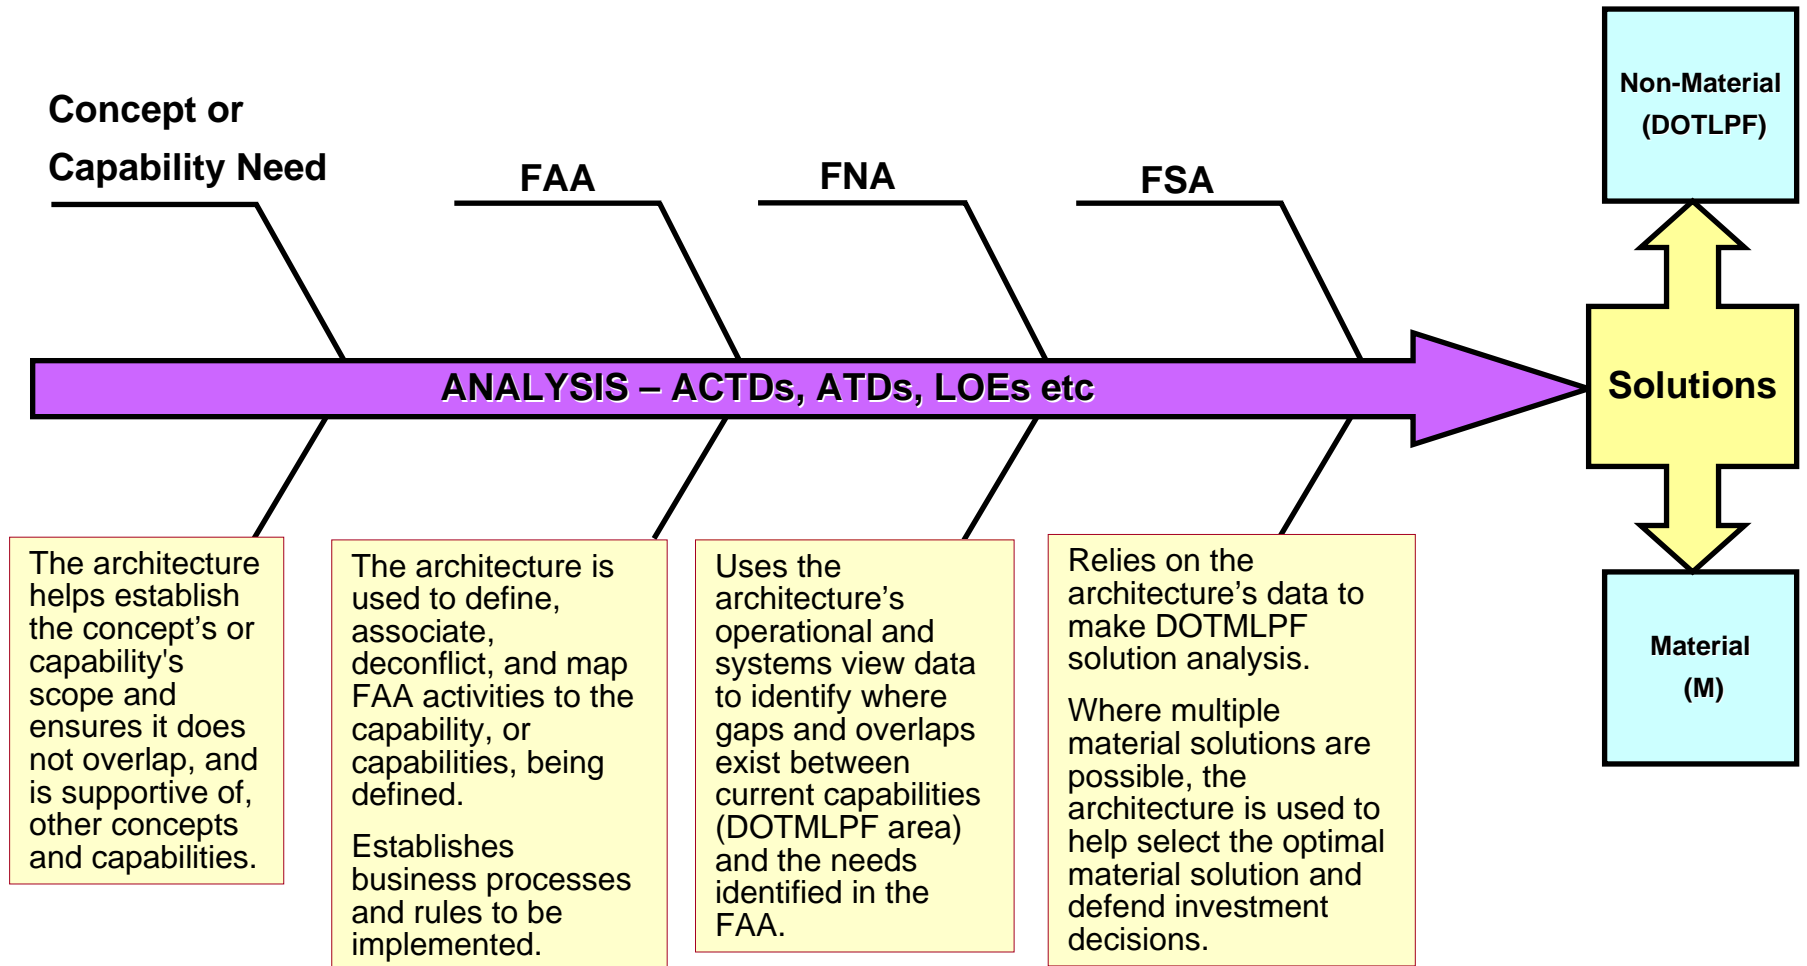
Concept or Capability Need

FAA

FNA

FSA

Non-Material (DOTLPF)

ANALYSIS – ACTDs, ATDs, LOEs etc

Solutions

Material (M)

The architecture helps establish the concept's or capability's scope and ensures it does not overlap, and is supportive of, other concepts and capabilities.

The architecture is used to define, associate, deconflict, and map FAA activities to the capability, or capabilities, being defined.

Establishes business processes and rules to be implemented.

Uses the architecture's operational and systems view data to identify where gaps and overlaps exist between current capabilities (DOTMLPF area) and the needs identified in the FAA.

Relies on the architecture's data to make DOTMLPF solution analysis.

Where multiple material solutions are possible, the architecture is used to help select the optimal material solution and defend investment decisions.